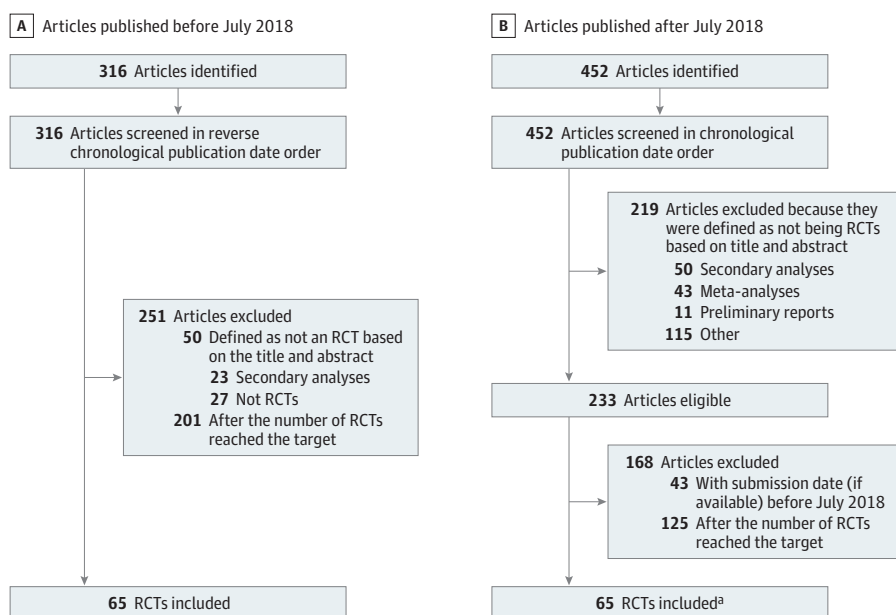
A Articles published before July 2018

316 Articles identified

316 Articles screened in reverse chronological publication date order

251 Articles excluded
50 Defined as not an RCT based on the title and abstract
23 Secondary analyses
27 Not RCTs
201 After the number of RCTs reached the target

65 RCTs included

B Articles published after July 2018

452 Articles identified

452 Articles screened in chronological publication date order

219 Articles excluded because they were defined as not being RCTs based on title and abstract
50 Secondary analyses
43 Meta-analyses
11 Preliminary reports
115 Other

233 Articles eligible

168 Articles excluded
43 With submission date (if available) before July 2018
125 After the number of RCTs reached the target

65 RCTs included$^a$